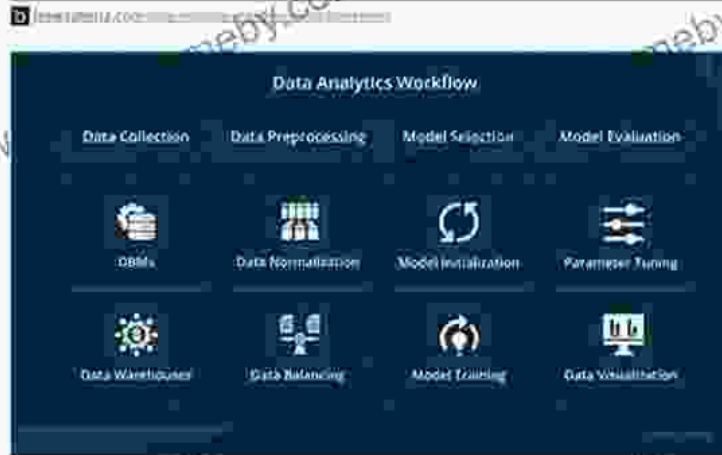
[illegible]

Data Analytics Workflow

Data Collection
Data Preprocessing
Model Selection
Model Evaluation

DBMs
Data Normalization
Model Initialization
Parameter Tuning

Data Warehouses
Data Balancing
Model Training
Data Visualization